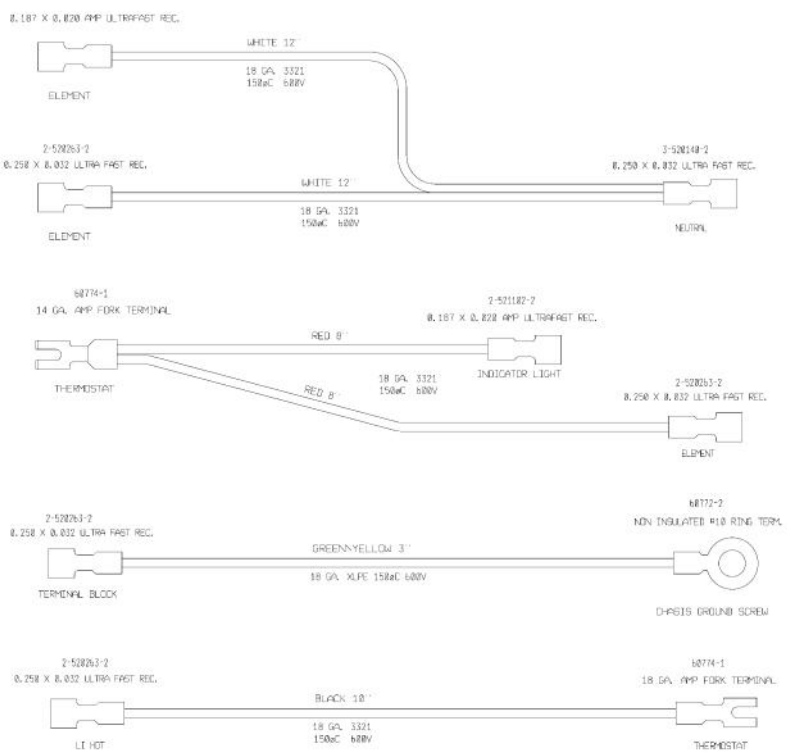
0.187 X 0.020 AMP ULTRAFAST REC.

WHITE 12"

18 GA. 3321
150øC 600V

ELEMENT

2-520263-2
0.250 X 0.032 ULTRA FAST REC.

WHITE 12"

18 GA. 3321
150øC 600V

ELEMENT

3-520140-2
0.250 X 0.032 ULTRA FAST REC.

NEUTRAL

60774-1
14 GA. AMP FORK TERMINAL

RED 8"

2-521102-2
0.187 X 0.020 AMP ULTRAFAST REC.

THERMOSTAT

18 GA. 3321
150øC 600V

INDICATOR LIGHT

RED 8"

2-520263-2
0.250 X 0.032 ULTRA FAST REC.

ELEMENT

60772-2
NON INSULATED #10 RING TERM.

2-520263-2
0.250 X 0.032 ULTRA FAST REC.

GREEN/YELLOW 3"

18 GA. XLPE 150øC 600V

TERMINAL BLOCK

CHASIS GROUND SCREW

2-520263-2
0.250 X 0.032 ULTRA FAST REC.

60774-1
18 GA. AMP FORK TERMINAL

BLACK 10"

18 GA. 3321
150øC 600V

L1 HOT

THERMOSTAT